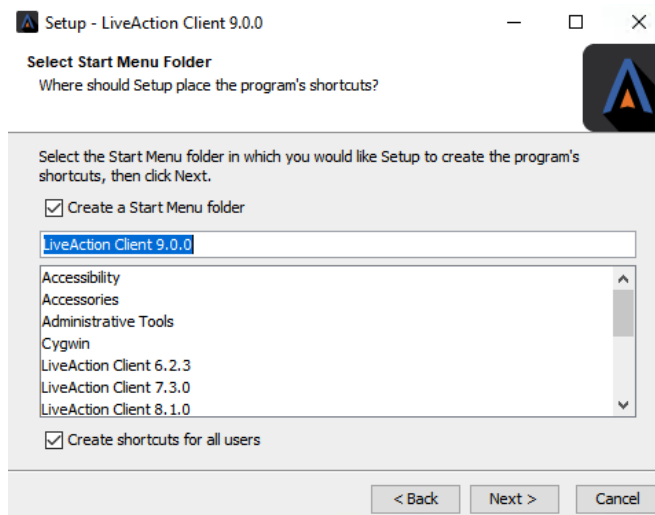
Setup - LiveAction Client 9.0.0

Select Start Menu Folder
Where should Setup place the program's shortcuts?

Select the Start Menu folder in which you would like Setup to create the program's shortcuts, then click Next.

Create a Start Menu folder

LiveAction Client 9.0.0

Accessibility
Accessories
Administrative Tools
Cygwin
LiveAction Client 6.2.3
LiveAction Client 7.3.0
LiveAction Client 8.1.0

Create shortcuts for all users

< Back
Next >
Cancel